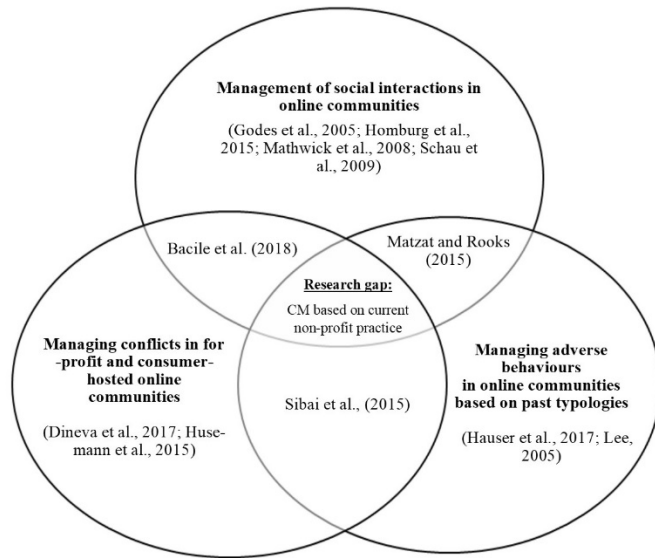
Management of social interactions in online communities

(Godes et al., 2005; Homburg et al., 2015; Mathwick et al., 2008; Schau et al., 2009)

Bacile et al. (2018)

Matzat and Rooks (2015)

Research gap:

CM based on current non-profit practice

Managing conflicts in for-profit and consumer-hosted online communities

(Dineva et al., 2017; Husemann et al., 2015)

Sibai et al., (2015)

Managing adverse behaviours in online communities based on past typologies

(Hauser et al., 2017; Lee, 2005)